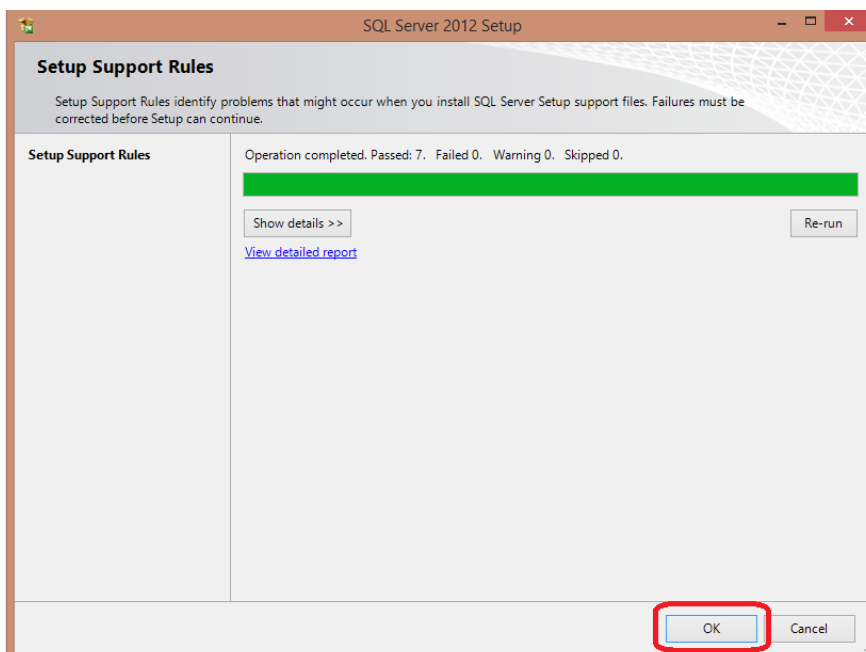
SQL Server 2012 Setup

Setup Support Rules

Setup Support Rules identify problems that might occur when you install SQL Server Setup support files. Failures must be corrected before Setup can continue.

Setup Support Rules

Operation completed. Passed: 7. Failed 0. Warning 0. Skipped 0.

Show details >>

Re-run

View detailed report

OK

Cancel